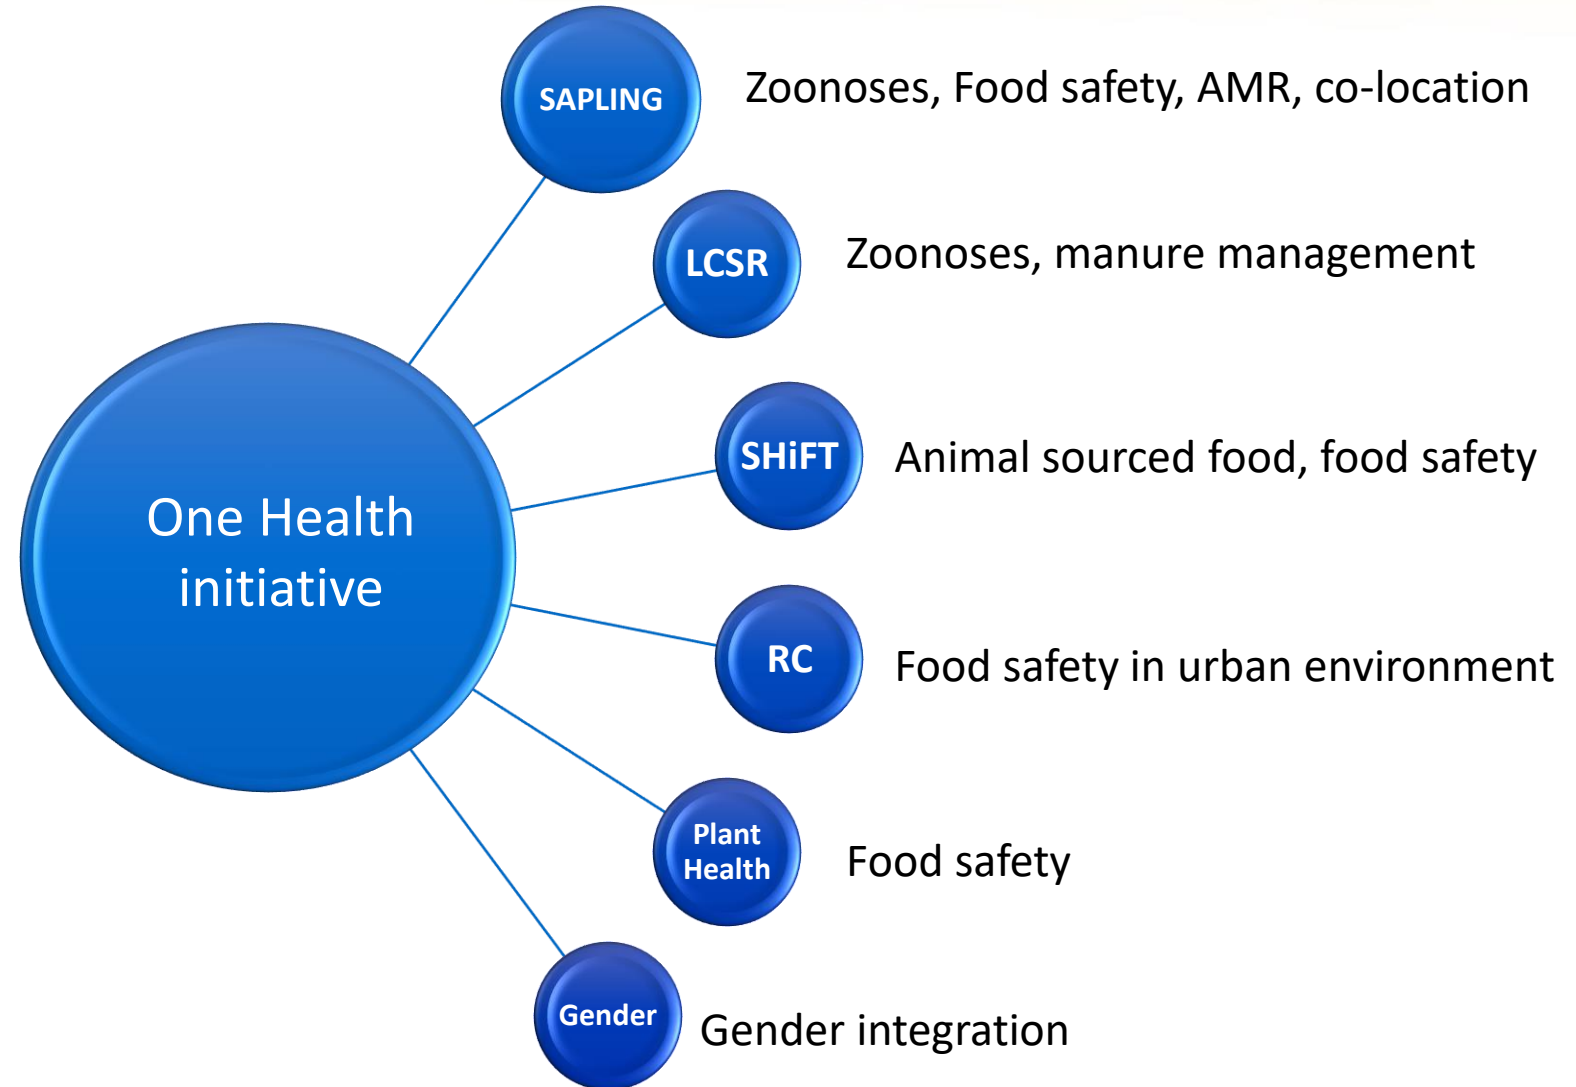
One Health initiative

SAPLING
Zoonoses, Food safety, AMR, co-location

LCSR
Zoonoses, manure management

SHiFT
Animal sourced food, food safety

RC
Food safety in urban environment

Plant Health
Food safety

Gender
Gender integration